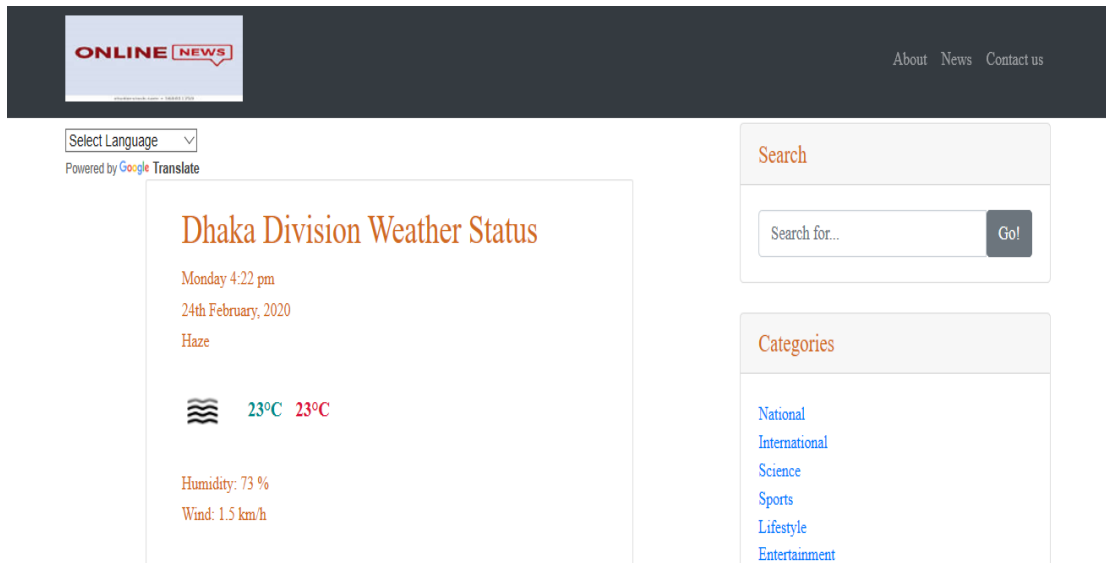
ONLINE NEWS

About News Contact us

Select Language
Powered by Google Translate

Dhaka Division Weather Status

Monday 4:22 pm

24th February, 2020

Haze

23$^{o}$C 23$^{o}$C

Humidity: 73 %

Wind: 1.5 km/h

Search

Search for...

Go!

Categories

National
International
Science
Sports
Lifestyle
Entertainment